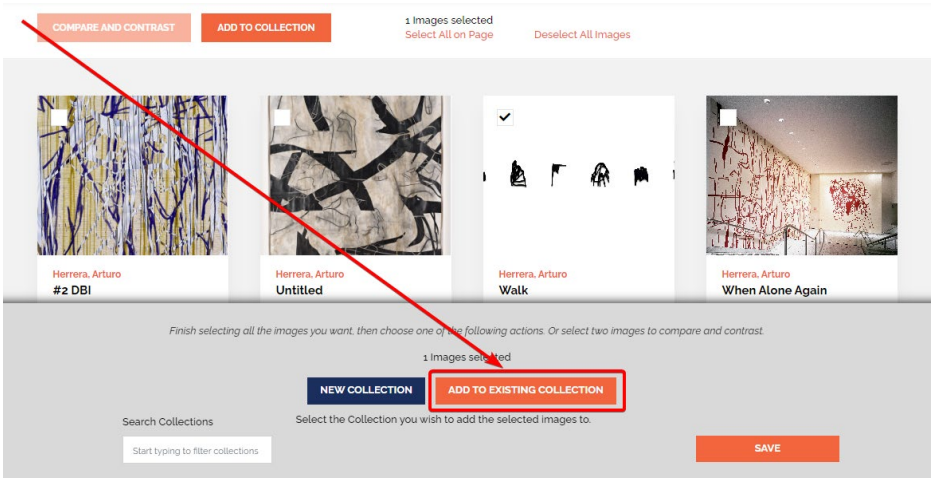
COMPARE AND CONTRAST
ADD TO COLLECTION
1 Images selected
Select All on Page
Deselect All Images

Herrera, Arturo
#2 DBI

Herrera, Arturo
Untitled

Herrera, Arturo
Walk

Herrera, Arturo
When Alone Again

Finish selecting all the images you want, then choose one of the following actions. Or select two images to compare and contrast.

1 Images selected

NEW COLLECTION
ADD TO EXISTING COLLECTION

Search Collections
Select the Collection you wish to add the selected images to.
Start typing to filter collections
SAVE